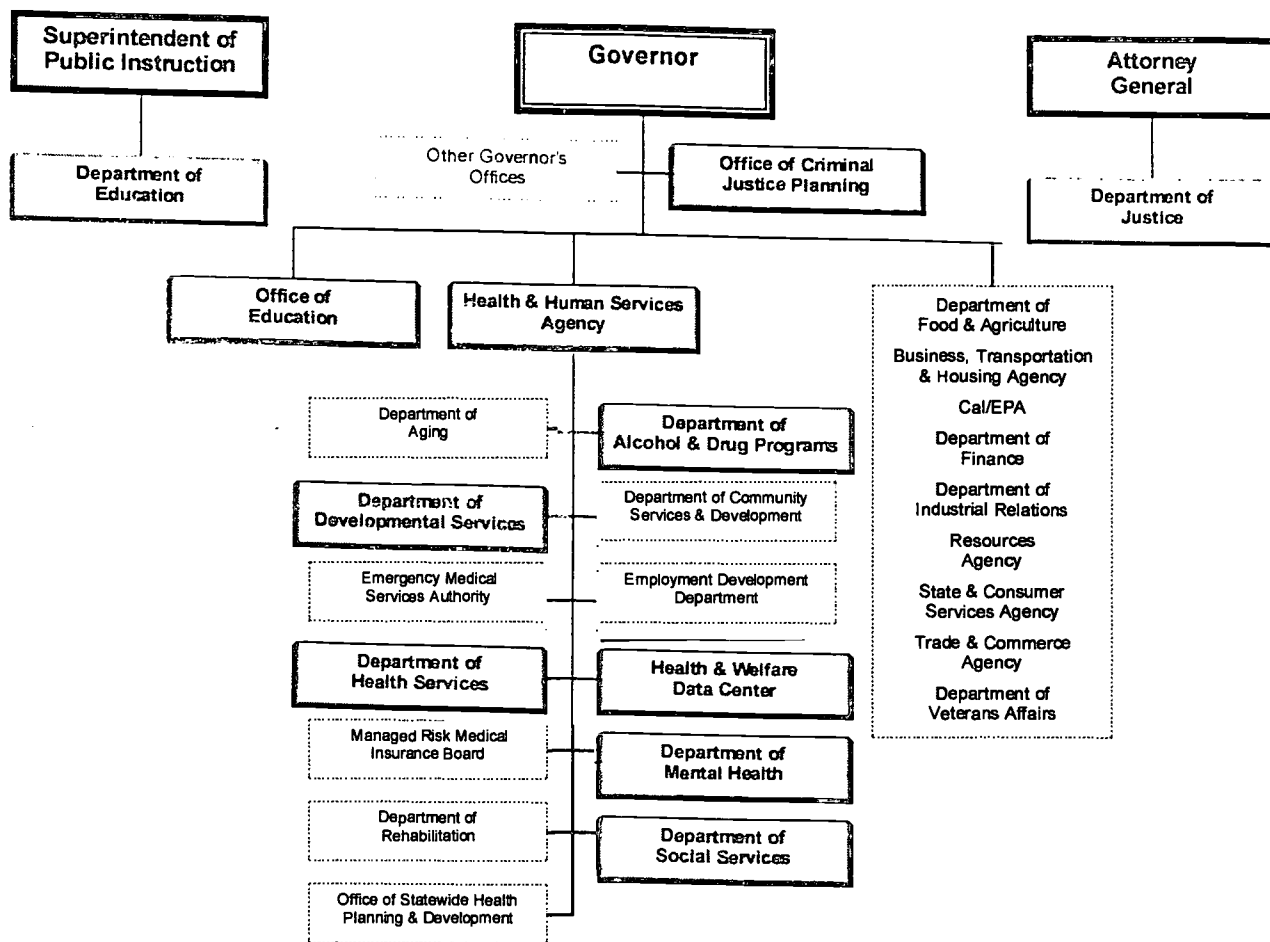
Superintendent of Public Instruction

Department of Education

Governor

Other Governor's Offices

Office of Criminal Justice Planning

Attorney General

Department of Justice

Office of Education

Health & Human Services Agency

Department of Food & Agriculture

Business, Transportation & Housing Agency

Cal/EPA

Department of Finance

Department of Industrial Relations

Resources Agency

State & Consumer Services Agency

Trade & Commerce Agency

Department of Veterans Affairs

Department of Aging

Department of Alcohol & Drug Programs

Department of Developmental Services

Department of Community Services & Development

Emergency Medical Services Authority

Employment Development Department

Department of Health Services

Health & Welfare Data Center

Managed Risk Medical Insurance Board

Department of Mental Health

Department of Rehabilitation

Department of Social Services

Office of Statewide Health Planning & Development